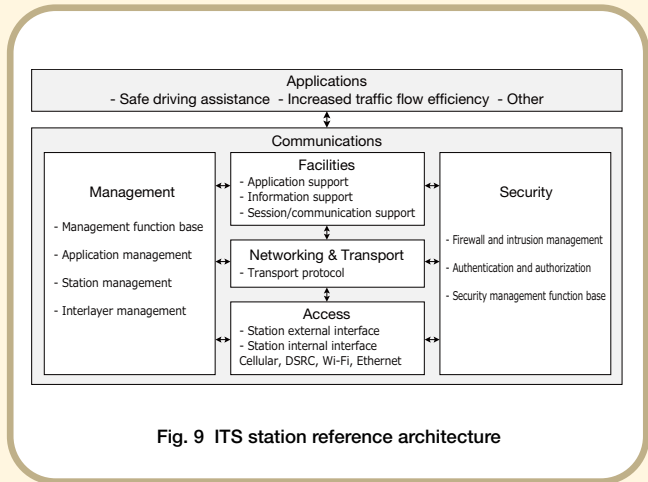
Applications
- Safe driving assistance - Increased traffic flow efficiency - Other

Communications

Management
- Management function base
- Application management
- Station management
- Interlayer management

Facilities
- Application support
- Information support
- Session/communication support

Networking & Transport
- Transport protocol

Access
- Station external interface
- Station internal interface
Cellular, DSRC, Wi-Fi, Ethernet

Security
- Firewall and intrusion management
- Authentication and authorization
- Security management function base

Fig. 9 ITS station reference architecture